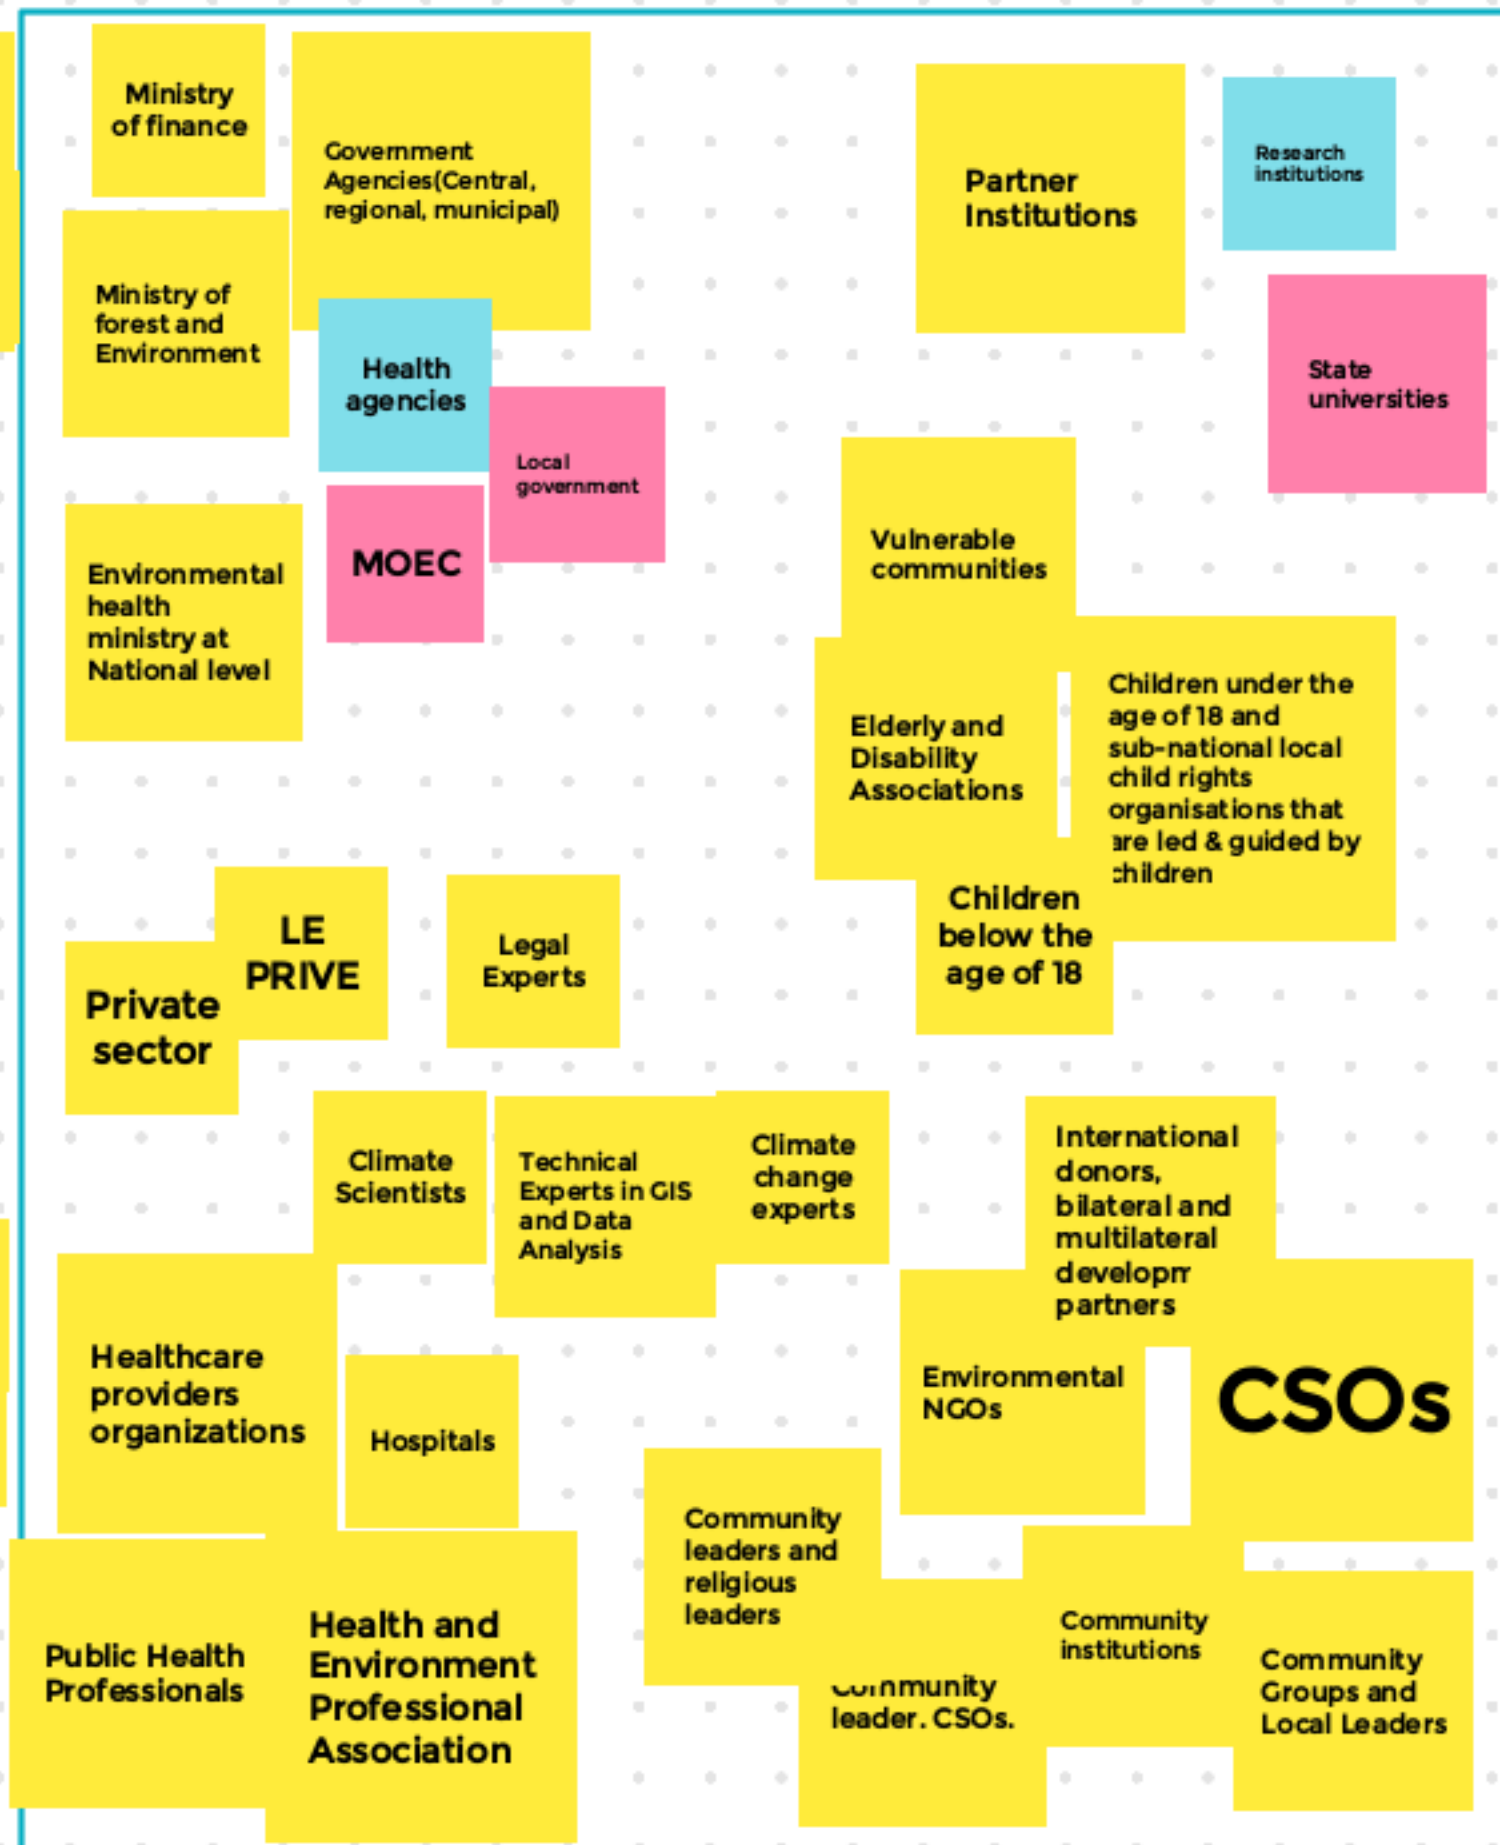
Ministry of finance

Government Agencies(Central, regional, municipal)

Partner Institutions

Research institutions

Ministry of forest and Environment

Health agencies

Local government

State universities

Environmental health ministry at National level

MOEC

Vulnerable communities

Elderly and Disability Associations

Children under the age of 18 and sub-national local child rights organisations that are led & guided by children

Children below the age of 18

LE PRIVE

Private sector

Legal Experts

Climate Scientists

Technical Experts in GIS and Data Analysis

Climate change experts

International donors, bilateral and multilateral developm partners

Healthcare providers organizations

Hospitals

Environmental NGOs

CSOs

Community leaders and religious leaders

Community institutions

Public Health Professionals

Health and Environment Professional Association

Community leader. CSOs.

Community Groups and Local Leaders